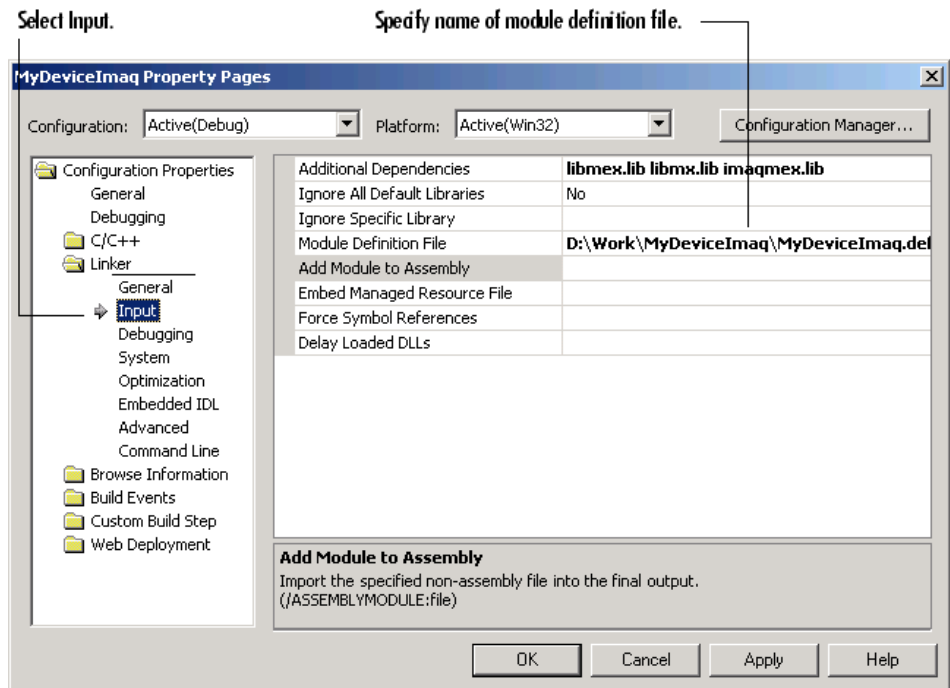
Select Input.

Specify name of module definition file.

MyDeviceImaq Property Pages

Configuration: Active(Debug)

Platform: Active(Win32)

Configuration Manager...

Configuration Properties
General
Debugging
C/C++
Linker
General
Input
Debugging
System
Optimization
Embedded IDL
Advanced
Command Line
Browse Information
Build Events
Custom Build Step
Web Deployment

| | |
|---|---|
| Additional Dependencies | libmex.lib libmx.lib imaqmex.lib |
| Ignore All Default Libraries | No |
| Ignore Specific Library | |
| Module Definition File | D:\Work\MyDeviceImaq\MyDeviceImaq.del |
| Add Module to Assembly | |
| Embed Managed Resource File | |
| Force Symbol References | |
| Delay Loaded DLLs | |

Add Module to Assembly
Import the specified non-assembly file into the final output. (/ASSEMBLYMODULE:file)

OK
Cancel
Apply
Help